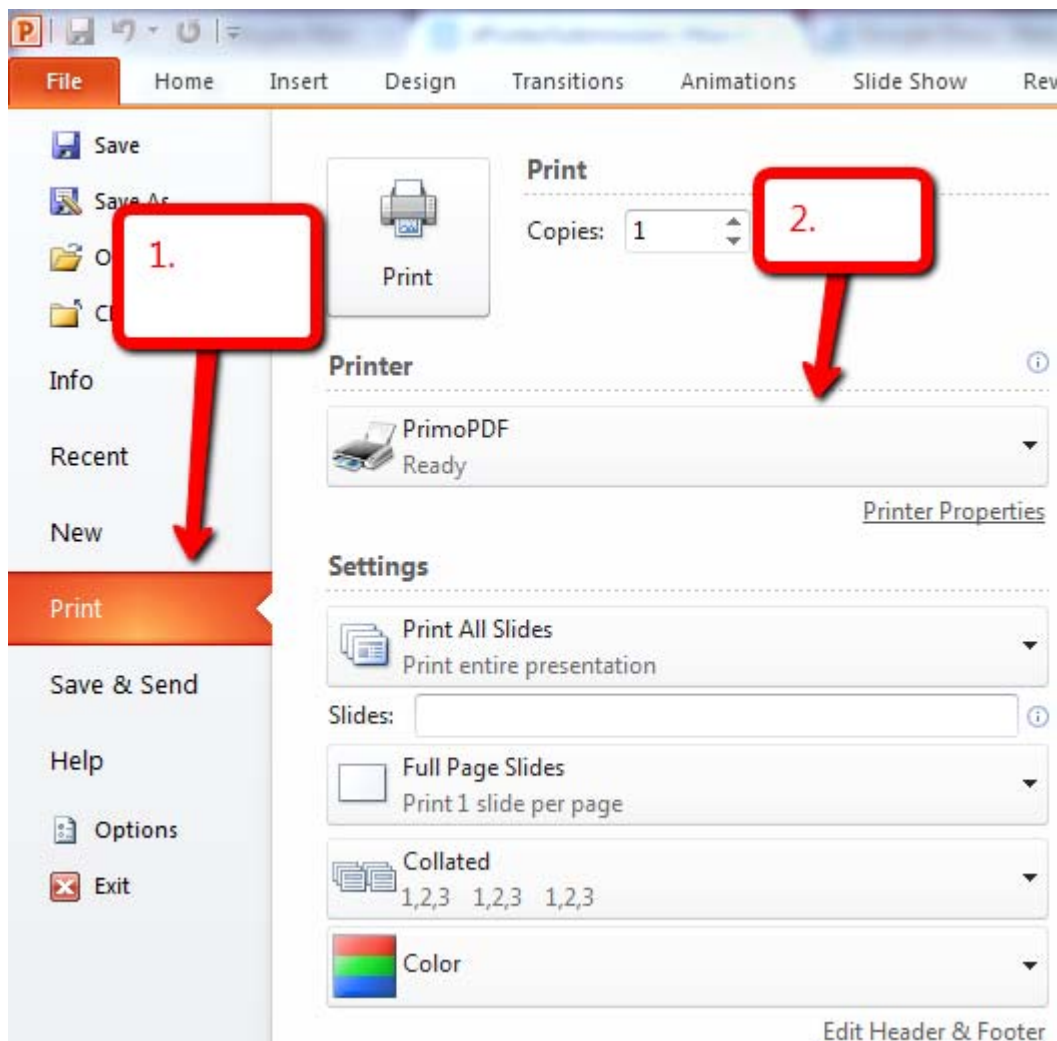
File Home Insert Design Transitions Animations Slide Show Rev

Save
Save As
O
C
1.
Info
Recent
New
Print
Save & Send
Help
Options
Exit

Print
Copies: 1
2.
Print

Printer
PrimoPDF
Ready
Printer Properties

Settings
Print All Slides
Print entire presentation
Slides:
Full Page Slides
Print 1 slide per page
Collated
1,2,3 1,2,3 1,2,3
Color
Edit Header & Footer